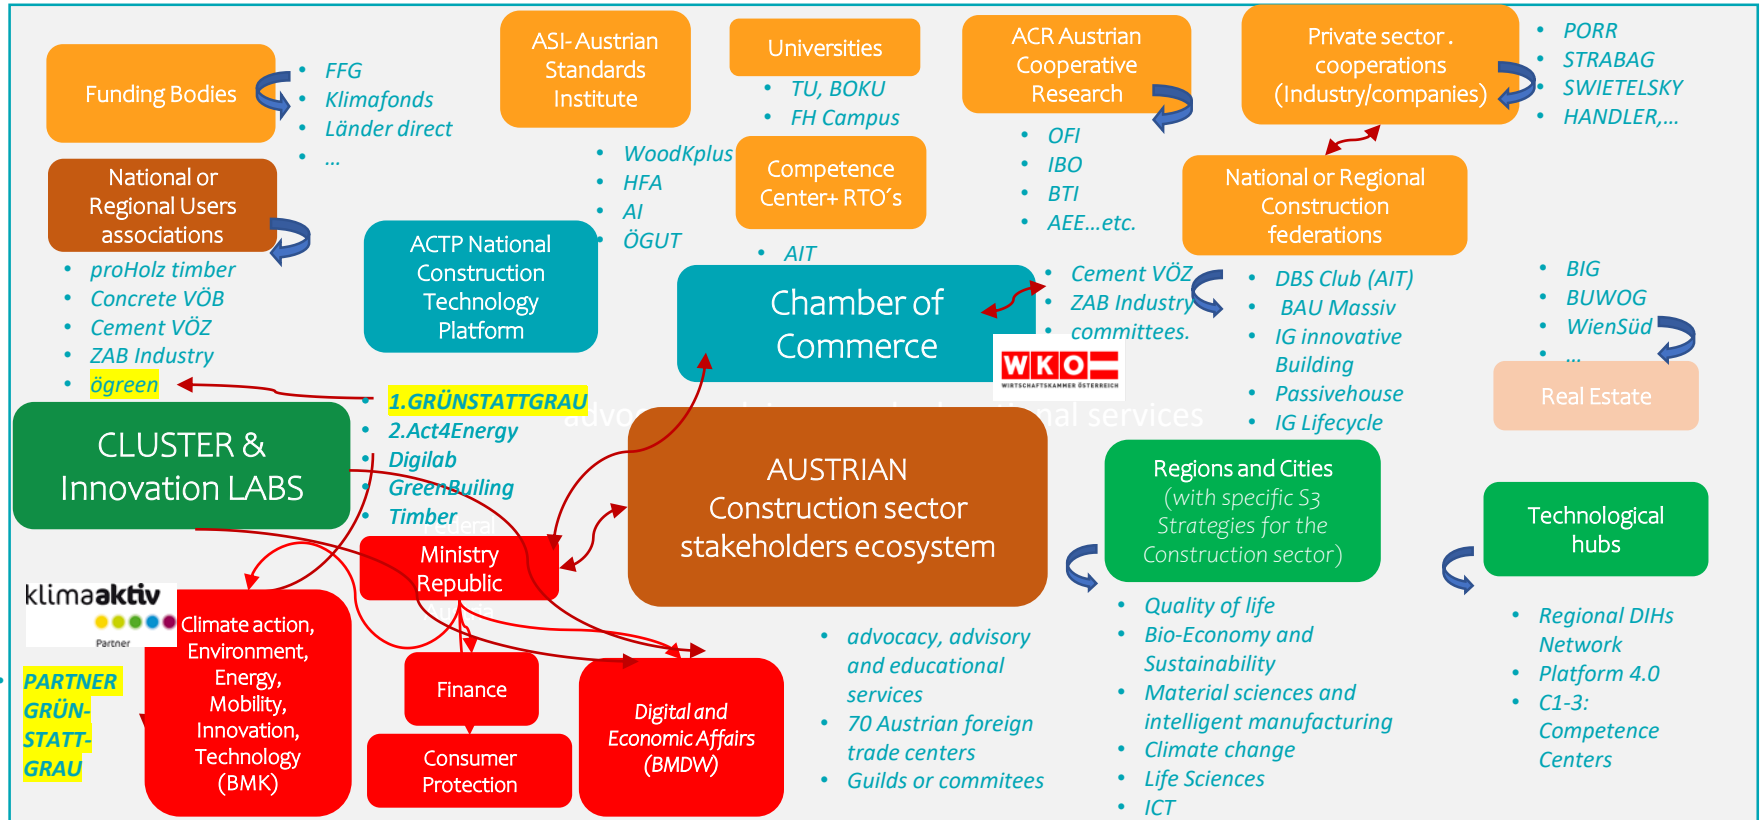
Funding Bodies

- FFG
- Klimafonds
- Länder direct
- ...

ASI-Austrian Standards Institute

Universities

- TU, BOKU
- FH Campus

ACR Austrian Cooperative Research

- OFI
- IBO
- BTI
- AEE...etc.

Private sector . cooperations (Industry/companies)

- PORR
- STRABAG
- SWIETELSKY
- HANDLER,...

National or Regional Users associations

- proHolz timber
- Concrete VÖB
- Cement VÖZ
- ZAB Industry
- ögreen

ACTP National Construction Technology Platform

- WoodKplus
- HFA
- AI
- ÖGUT

Competence Center+ RTO´s

- AIT

National or Regional Construction federations

- DBS Club (AIT)
- BAU Massiv
- IG innovative Building
- Passivehouse
- IG Lifecycle

Chamber of Commerce

WKO
WIRTSCHAFTSKAMMER ÖSTERREICH

- Cement VÖZ
- ZAB Industry
- committees.

- BIG
- BUWOG
- WienSüd
- ...

Real Estate

CLUSTER & Innovation LABS

- 1.GRÜNSTATTGRAU
- 2.Act4Energy
- Digilab
- GreenBuiling
- Timber

AUSTRIAN Construction sector stakeholders ecosystem

advo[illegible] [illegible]al services

Regions and Cities (with specific S3 Strategies for the Construction sector)

Technological hubs

Ministry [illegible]deral Republic

klimaaktiv
Partner

Climate action, Environment, Energy, Mobility, Innovation, Technology (BMK)

Finance

Consumer Protection

Digital and Economic Affairs (BMDW)

PARTNER GRÜN-STATT-GRAU

- advocacy, advisory and educational services
- 70 Austrian foreign trade centers
- Guilds or commitees

- Quality of life
- Bio-Economy and Sustainability
- Material sciences and intelligent manufacturing
- Climate change
- Life Sciences
- ICT

- Regional DIHs Network
- Platform 4.0
- C1-3: Competence Centers